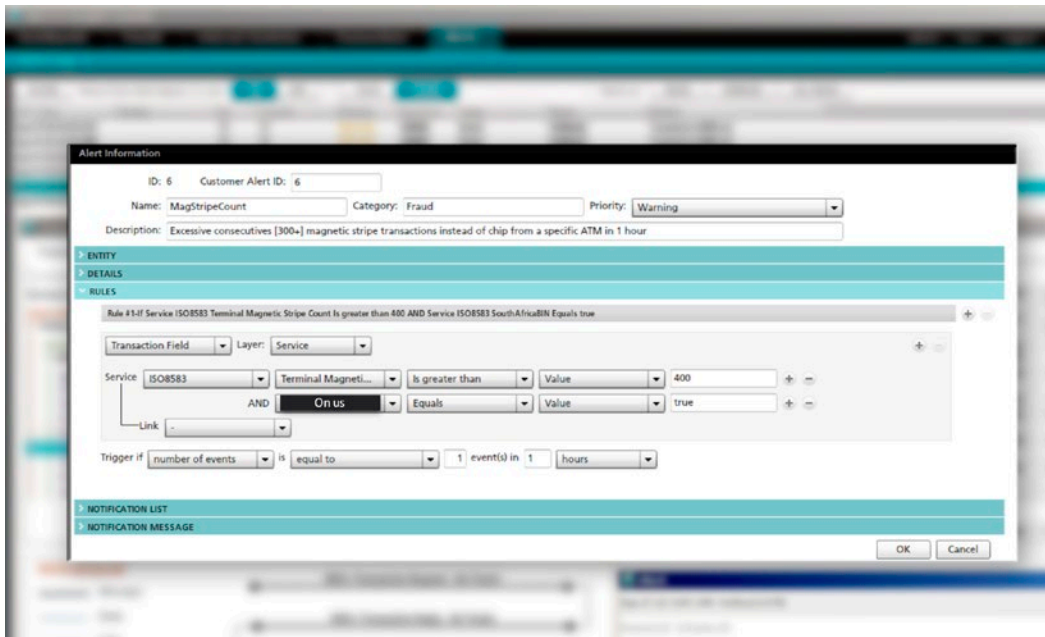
Alert Information

ID: 6 Customer Alert ID: 6

Name: MagStripeCount Category: Fraud Priority: Warning

Description: Excessive consecutives [300+] magnetic stripe transactions instead of chip from a specific ATM in 1 hour

ENTITY

DETAILS

RULES

Rule #1-If Service ISO8583 Terminal Magnetic Stripe Count Is greater than 400 AND Service ISO8583 SouthAfricaBIN Equals true

Transaction Field Layer: Service

Service ISO8583 Terminal Magneti... Is greater than Value 400

AND On us Equals Value true

Link -

Trigger if number of events is equal to 1 event(s) in 1 hours

NOTIFICATION LIST

NOTIFICATION MESSAGE

OK Cancel